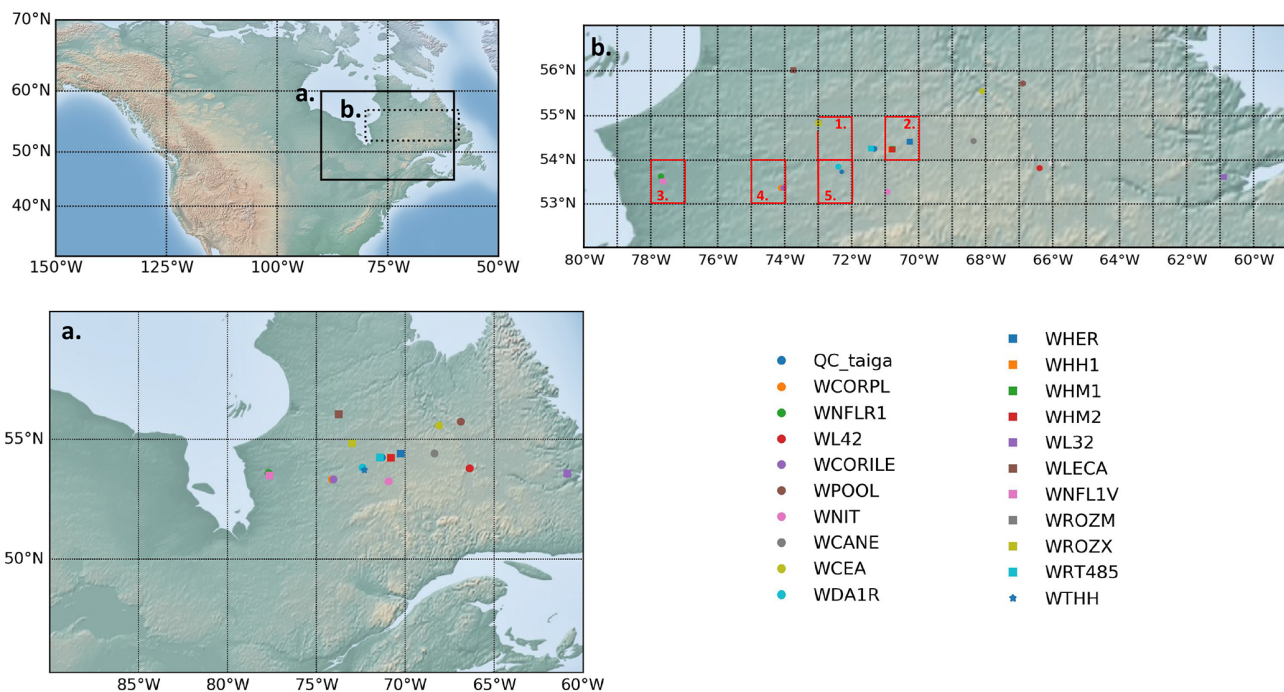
70°N
60°N
50°N
40°N
a.
b.
150°W 125°W 100°W 75°W 50°W

b.
56°N
55°N
54°N
53°N
1.
2.
3.
4.
5.
80°W 78°W 76°W 74°W 72°W 70°W 68°W 66°W 64°W 62°W 60°W

a.
55°N
50°N
85°W 80°W 75°W 70°W 65°W 60°W

QC_taiga
WCORPL
WNFLR1
WL42
WCORILE
WPOOL
WNIT
WCANE
WCEA
WDA1R
WHER
WHH1
WHM1
WHM2
WL32
WLECA
WNFL1V
WROZM
WROZX
WRT485
WTHH